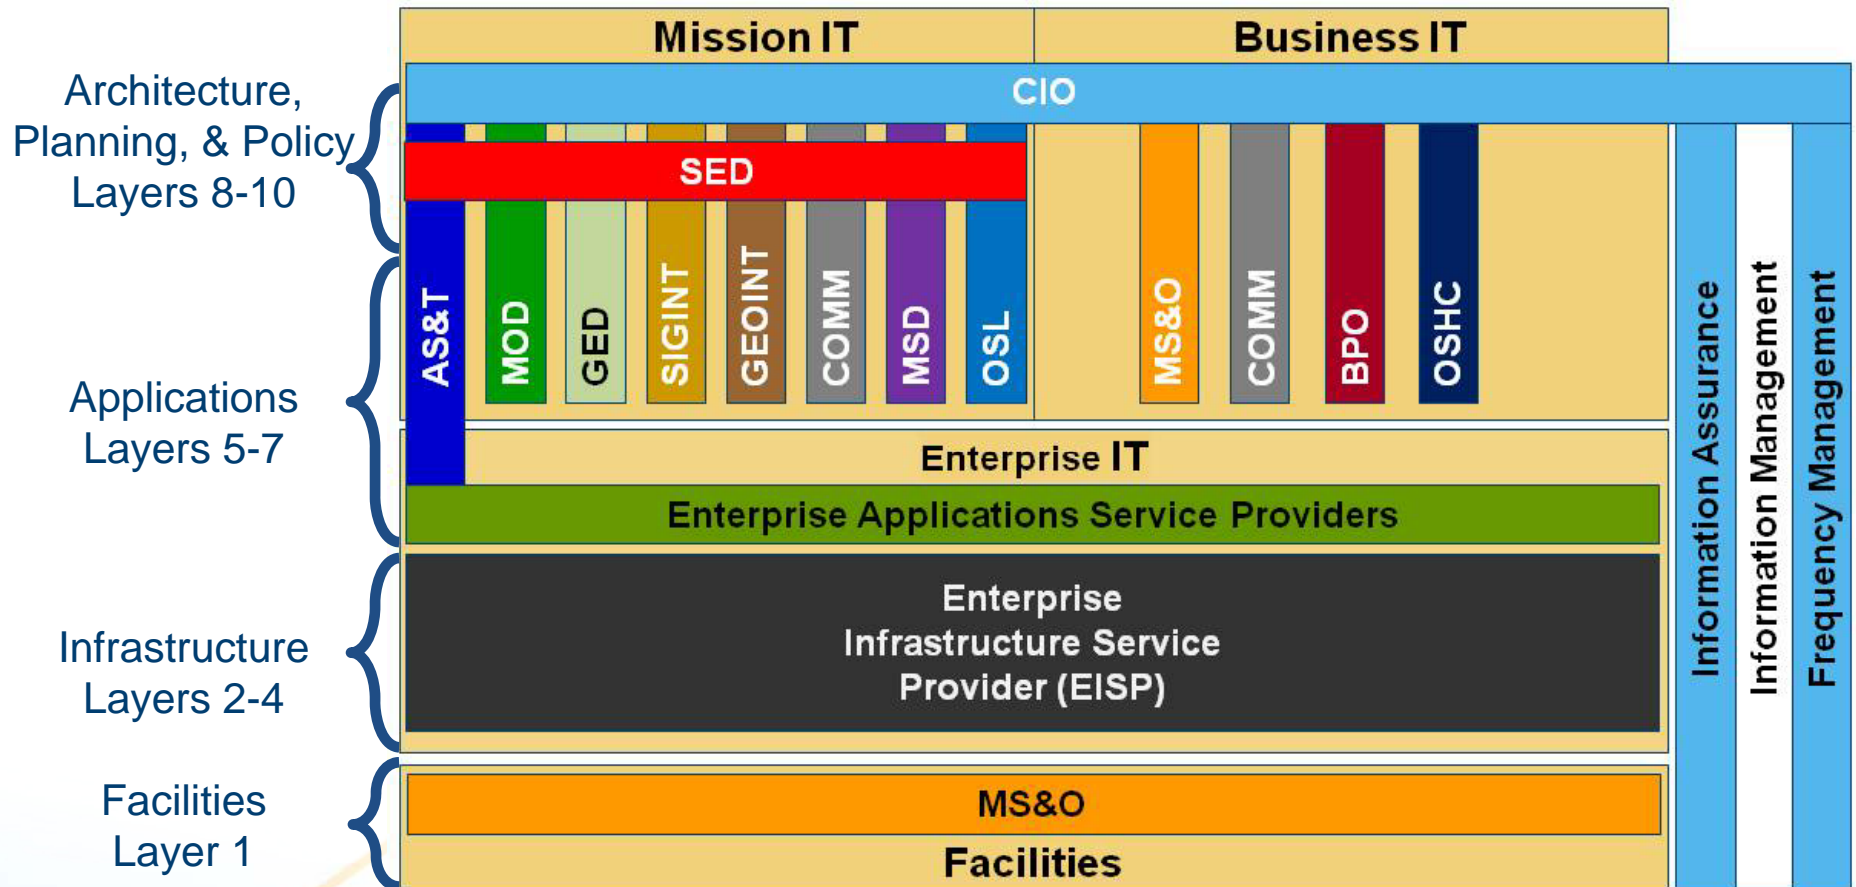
Mission IT
Business IT

Architecture, Planning, & Policy Layers 8-10

CIO

SED

AS&T
MOD
GED
SIGINT
GEOINT
COMM
MSD
OSL
MS&O
COMM
BPO
OSHC

Information Assurance
Information Management
Frequency Management

Applications Layers 5-7

Enterprise IT
Enterprise Applications Service Providers

Infrastructure Layers 2-4

Enterprise Infrastructure Service Provider (EISP)

Facilities Layer 1

MS&O
Facilities